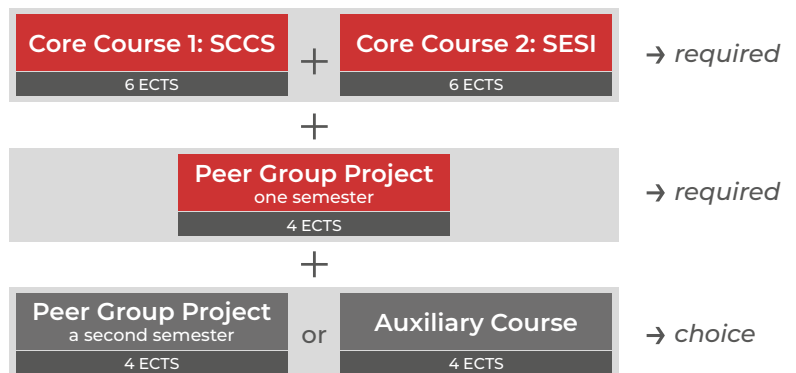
Core Course 1: SCCS
6 ECTS
+
Core Course 2: SESI
6 ECTS
→ required

+

Peer Group Project
one semester
4 ECTS
→ required

+

Peer Group Project
a second semester
4 ECTS
or
Auxiliary Course
4 ECTS
→ choice